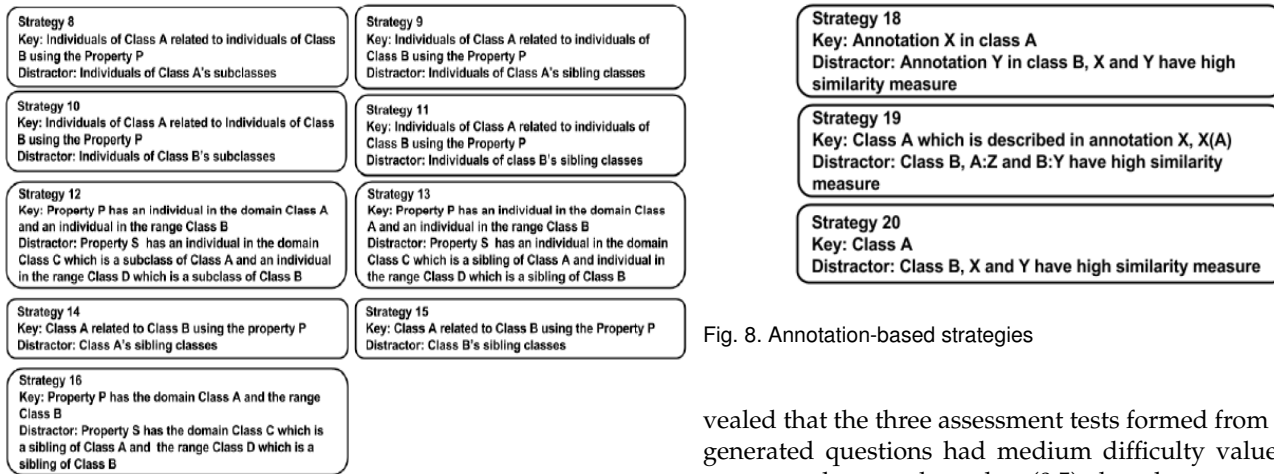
Strategy 8
Key: Individuals of Class A related to individuals of Class B using the Property P
Distractor: Individuals of Class A's subclasses

Strategy 9
Key: Individuals of Class A related to individuals of Class B using the Property P
Distractor: Individuals of Class A's sibling classes

Strategy 10
Key: Individuals of Class A related to Individuals of Class B using the Property P
Distractor: Individuals of Class B's subclasses

Strategy 11
Key: Individuals of Class A related to individuals of Class B using the Property P
Distractor: Individuals of class B's sibling classes

Strategy 12
Key: Property P has an individual in the domain Class A and an individual in the range Class B
Distractor: Property S has an individual in the domain Class C which is a subclass of Class A and an individual in the range Class D which is a subclass of Class B

Strategy 13
Key: Property P has an individual in the domain Class A and an individual in the range Class B
Distractor: Property S has an individual in the domain Class C which is a sibling of Class A and individual in the range Class D which is a sibling of Class B

Strategy 14
Key: Class A related to Class B using the property P
Distractor: Class A's sibling classes

Strategy 15
Key: Class A related to Class B using the Property P
Distractor: Class B's sibling classes

Strategy 16
Key: Property P has the domain Class A and the range Class B
Distractor: Property S has the domain Class C which is a sibling of Class A and the range Class D which is a sibling of Class B

Strategy 18
Key: Annotation X in class A
Distractor: Annotation Y in class B, X and Y have high similarity measure

Strategy 19
Key: Class A which is described in annotation X, X(A)
Distractor: Class B, A:Z and B:Y have high similarity measure

Strategy 20
Key: Class A
Distractor: Class B, X and Y have high similarity measure

Fig. 8. Annotation-based strategies

vealed that the three assessment tests formed from generated questions had medium difficulty value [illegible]